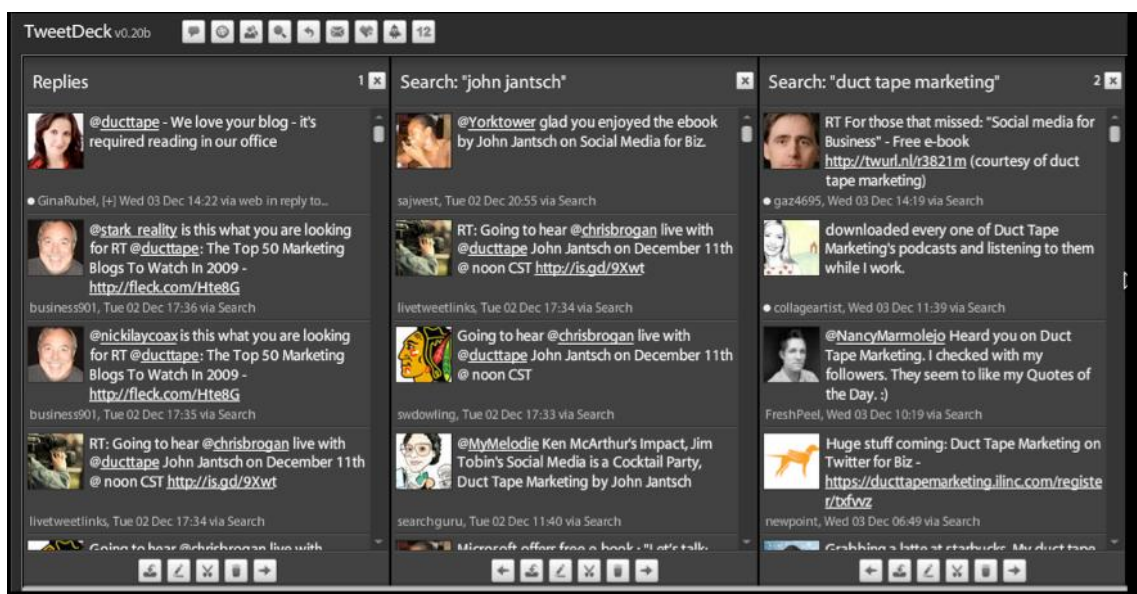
TweetDeck v0.20b

12

Replies

1

@ducttape - We love your blog - it's required reading in our office

GinaRubel, [+] Wed 03 Dec 14:22 via web in reply to...

@stark_reality is this what you are looking for RT @ducttape: The Top 50 Marketing Blogs To Watch In 2009 - http://fleck.com/Hte8G

business901, Tue 02 Dec 17:36 via Search

@nickilaycoax is this what you are looking for RT @ducttape: The Top 50 Marketing Blogs To Watch In 2009 - http://fleck.com/Hte8G

business901, Tue 02 Dec 17:35 via Search

RT: Going to hear @chrisbrogan live with @ducttape John Jantsch on December 11th @ noon CST http://is.gd/9Xwt

livetweetlinks, Tue 02 Dec 17:34 via Search

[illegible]

Search: "john jantsch"

@Yorktower glad you enjoyed the ebook by John Jantsch on Social Media for Biz.

sajwest, Tue 02 Dec 20:55 via Search

RT: Going to hear @chrisbrogan live with @ducttape John Jantsch on December 11th @ noon CST http://is.gd/9Xwt

livetweetlinks, Tue 02 Dec 17:34 via Search

Going to hear @chrisbrogan live with @ducttape John Jantsch on December 11th @ noon CST

swdowling, Tue 02 Dec 17:33 via Search

@MyMelodie Ken McArthur's Impact, Jim Tobin's Social Media is a Cocktail Party, Duct Tape Marketing by John Jantsch

searchguru, Tue 02 Dec 11:40 via Search

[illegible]

Search: "duct tape marketing"

2

RT For those that missed: "Social media for Business" - Free e-book http://twurl.nl/r3821m (courtesy of duct tape marketing)

gaz4695, Wed 03 Dec 14:19 via Search

downloaded every one of Duct Tape Marketing's podcasts and listening to them while I work.

collageartist, Wed 03 Dec 11:39 via Search

@NancyMarmolejo Heard you on Duct Tape Marketing. I checked with my followers. They seem to like my Quotes of the Day. :)

FreshPeel, Wed 03 Dec 10:19 via Search

Huge stuff coming: Duct Tape Marketing on Twitter for Biz - https://ducttapemarketing.ilinc.com/register/txfvvz

newpoint, Wed 03 Dec 06:49 via Search

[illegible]